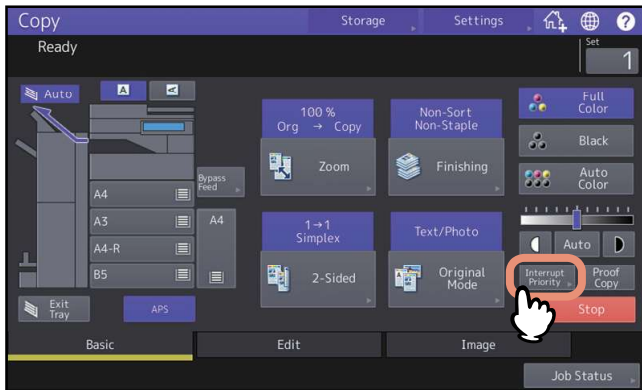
Copy

Storage

Settings

Ready

Set

1

Auto

A

Bypass Feed

A4

A3

A4-R

B5

A4

Exit Tray

APS

100 %
Org → Copy

Zoom

Non-Sort
Non-Staple

Finishing

1→1
Simplex

2-Sided

Text/Photo

Original Mode

Full Color

Black

Auto Color

Auto

Interrupt Priority

Proof Copy

Stop

Basic

Edit

Image

Job Status